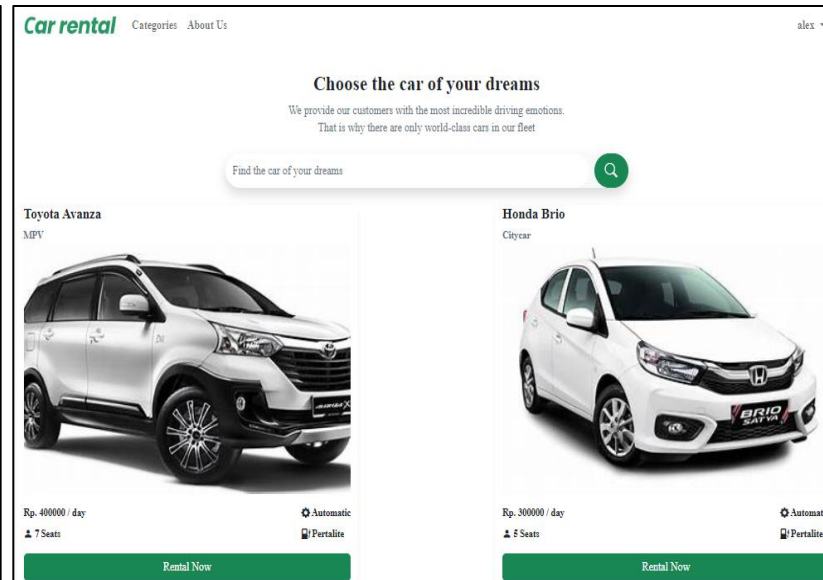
Car rental Categories About Us alex

Choose the car of your dreams

We provide our customers with the most incredible driving emotions. That is why there are only world-class cars in our fleet

Find the car of your dreams

Toyota Avanza

MPV

Rp. 400000 / day

Automatic

7 Seats

Pertalite

Rental Now

Honda Brio

Citycar

BRIO SATYA

Rp. 300000 / day

Automat

5 Seats

Pertalite

Rental Now